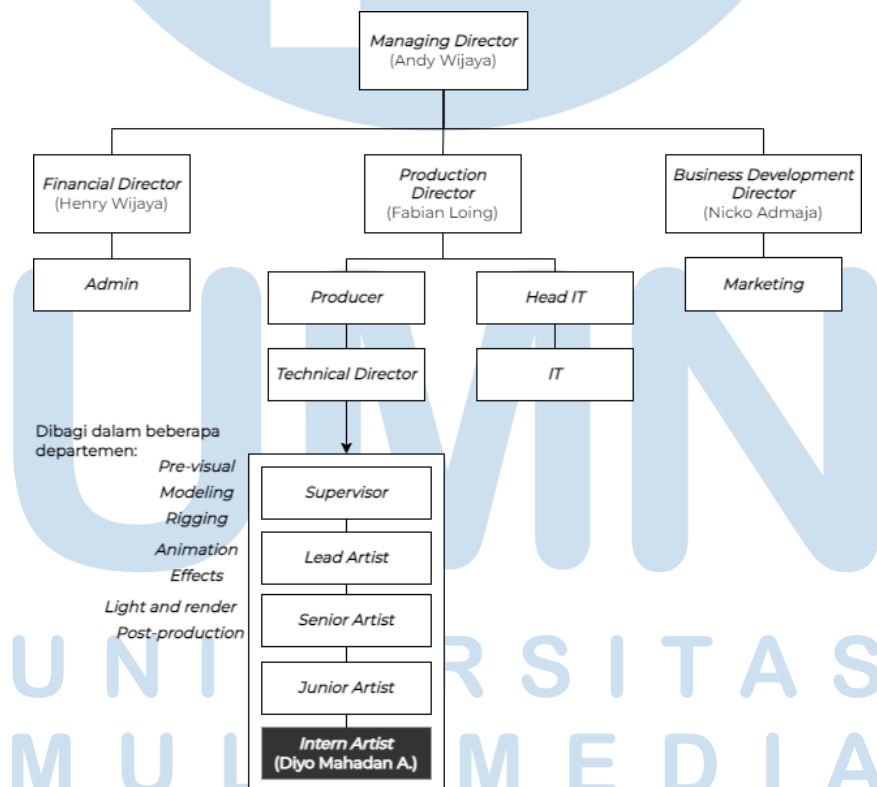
Managing Director
(Andy Wijaya)

Financial Director
(Henry Wijaya)

Production Director
(Fabian Loing)

Business Development Director
(Nicko Admaja)

Admin

Producer

Head IT

Marketing

Technical Director

IT

Dibagi dalam beberapa departemen:
Pre-visual
Modeling
Rigging
Animation
Effects
Light and render
Post-production

Supervisor

Lead Artist

Senior Artist

Junior Artist

Intern Artist
(Diyo Mahadan A.)

UNIVERSITAS
MULTIMEDIA